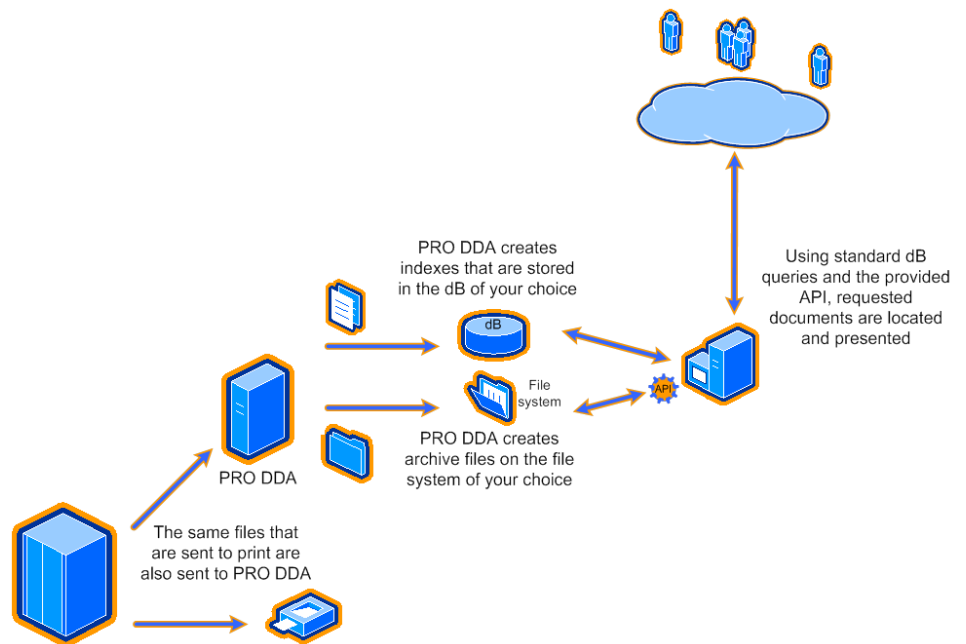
PRO DDA creates indexes that are stored in the dB of your choice

dB

File system

Using standard dB queries and the provided API, requested documents are located and presented

API

PRO DDA

PRO DDA creates archive files on the file system of your choice

The same files that are sent to print are also sent to PRO DDA